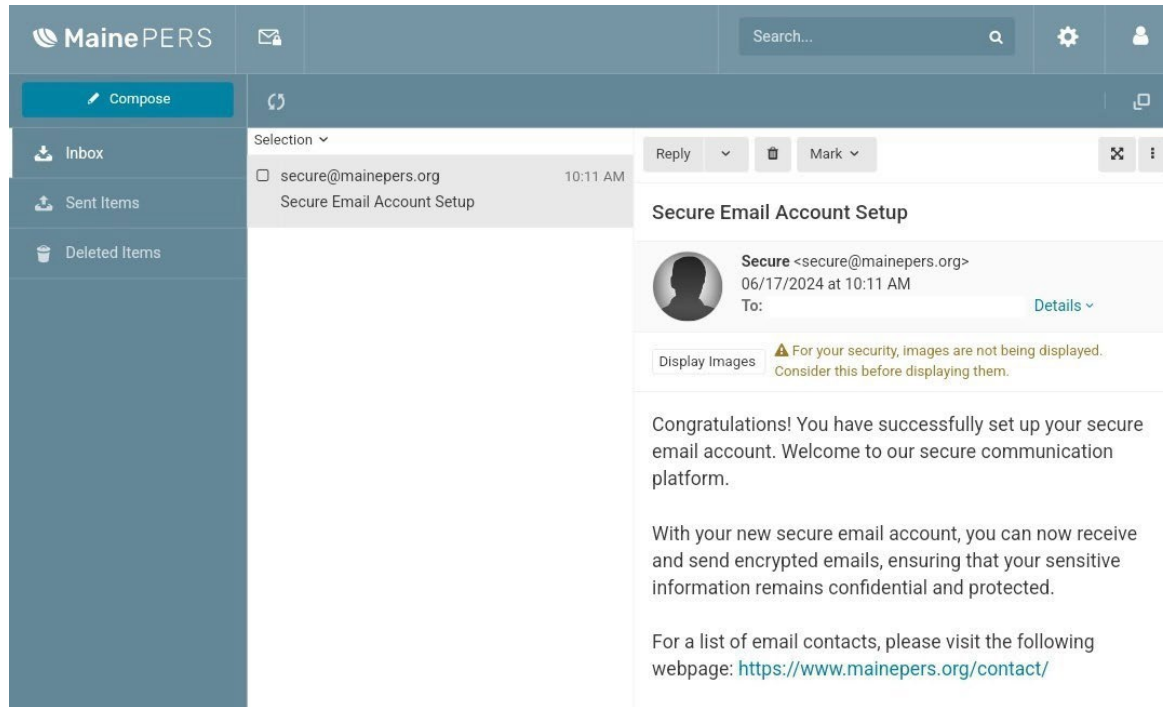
MainePERS

Search...

Compose

Inbox

Sent Items

Deleted Items

Selection

secure@mainepers.org 10:11 AM
Secure Email Account Setup

Reply

Mark

Secure Email Account Setup

Secure <secure@mainepers.org>
06/17/2024 at 10:11 AM
To:
Details

Display Images

For your security, images are not being displayed. Consider this before displaying them.

Congratulations! You have successfully set up your secure email account. Welcome to our secure communication platform.

With your new secure email account, you can now receive and send encrypted emails, ensuring that your sensitive information remains confidential and protected.

For a list of email contacts, please visit the following webpage: https://www.mainepers.org/contact/